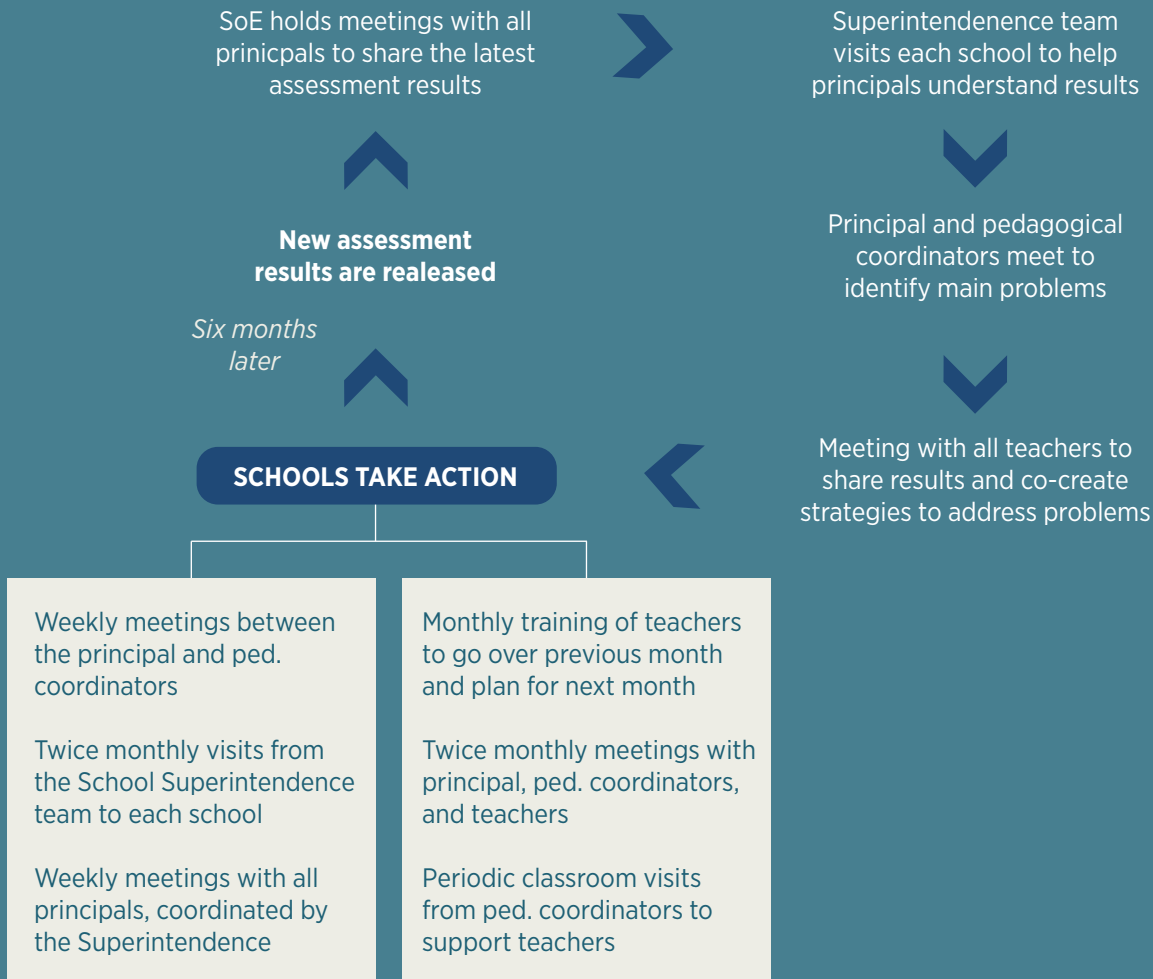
SoE holds meetings with all prinicpals to share the latest assessment results

Superintendence team visits each school to help principals understand results

Principal and pedagogical coordinators meet to identify main problems

Meeting with all teachers to share results and co-create strategies to address problems

SCHOOLS TAKE ACTION

Six months later

New assessment results are realeased

Weekly meetings between the principal and ped. coordinators

Twice monthly visits from the School Superintendence team to each school

Weekly meetings with all principals, coordinated by the Superintendence

Monthly training of teachers to go over previous month and plan for next month

Twice monthly meetings with principal, ped. coordinators, and teachers

Periodic classroom visits from ped. coordinators to support teachers